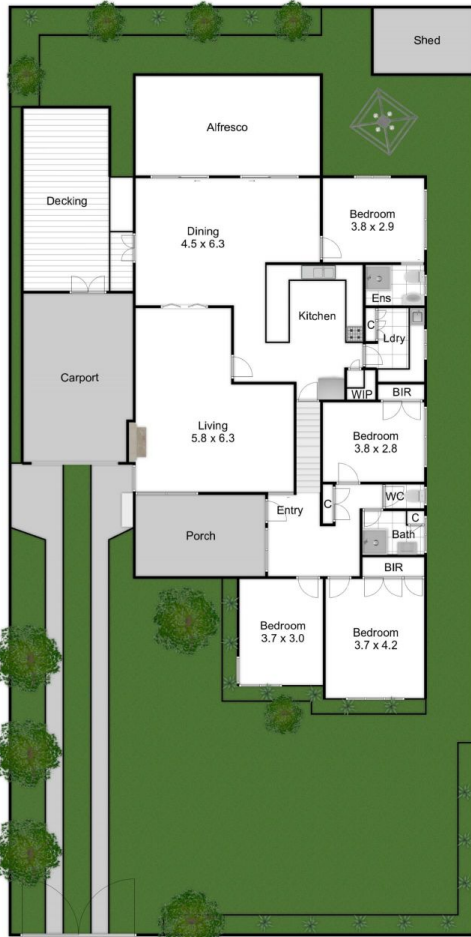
Shed

Alfresco

Decking

Dining
4.5 x 6.3

Bedroom
3.8 x 2.9

Ens

Kitchen

C

Ldry

Carport

WIP

BIR

Living
5.8 x 6.3

Bedroom
3.8 x 2.8

C

WC

Entry

C

Porch

Bath

BIR

Bedroom
3.7 x 3.0

Bedroom
3.7 x 4.2